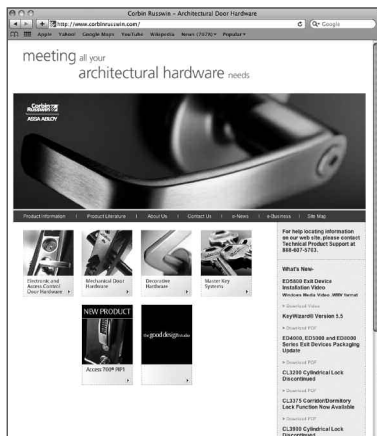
Corbin Russwin - Architectural Door Hardware

http://www.corbinrusswin.com/

Google

Apple Yahoo! Google Maps YouTube Wikipedia News (7678) Popular

meeting all your architectural hardware needs

Corbin Russwin

ASSA ABLOY

Product Information | Product Literature | About Us | Contact Us | e-News | e-Business | Site Map

Electronic and Access Control Door Hardware

Mechanical Door Hardware

Decorative Hardware

Master Key Systems

NEW PRODUCT

Access 700® RP1

the good design studio

For help locating information on our web site, please contact Technical Product Support at 888-607-5765.

What's New:

ED5000 Exit Device Installation Video

Windows Media Video WMV format

KeyWizard® Version 5.5

Download Video

Download PDF

ED4000, ED5000 and ED8000 Series Exit Devices Packaging Update

Download PDF

CL3200 Cylindrical Lock Discontinued

Download PDF

CL3375 Corridor/Dormitory Lock Function Now Available

Download PDF

CL3900 Cylindrical Lock Discontinued